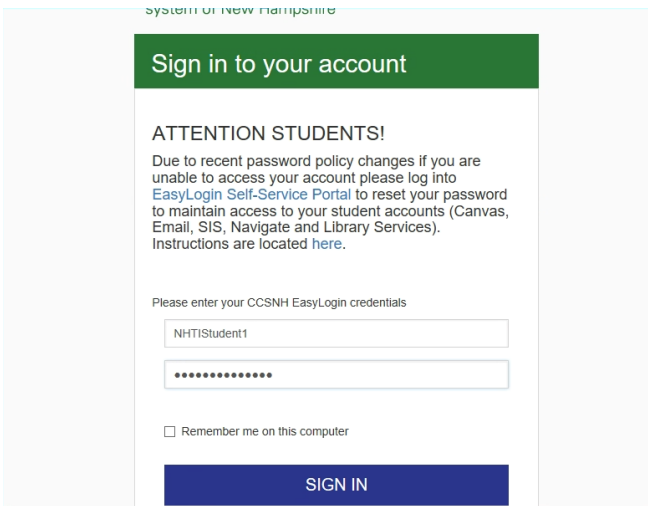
system of New Hampshire

Sign in to your account

ATTENTION STUDENTS!

Due to recent password policy changes if you are unable to access your account please log into EasyLogin Self-Service Portal to reset your password to maintain access to your student accounts (Canvas, Email, SIS, Navigate and Library Services). Instructions are located here.

Please enter your CCSNH EasyLogin credentials

NHTIStudent1

••••••••••••••

Remember me on this computer

SIGN IN